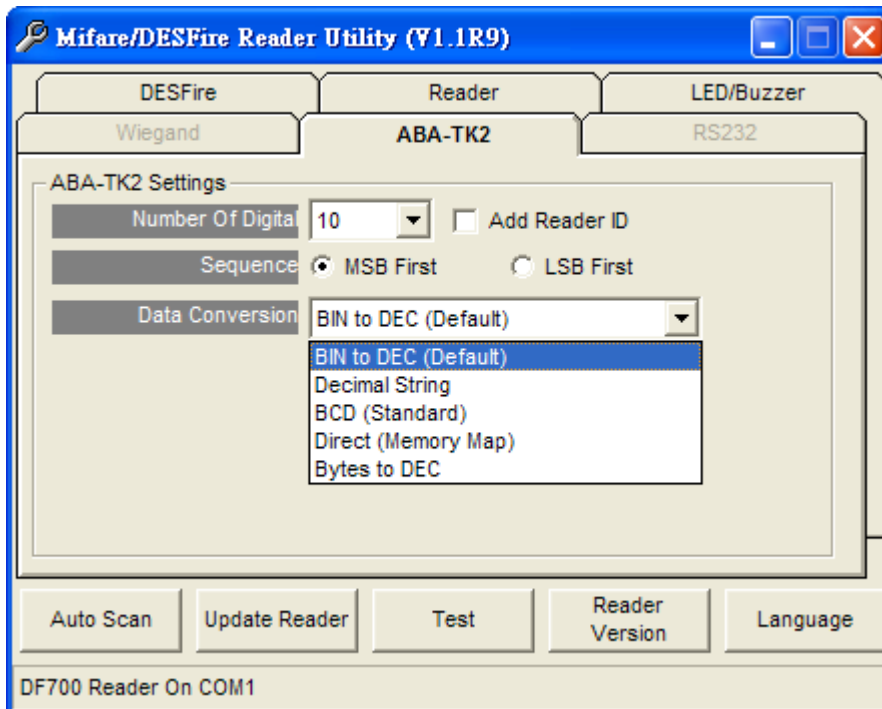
Mifare/DESFire Reader Utility (V1.1R9)

DESFire
Reader
LED/Buzzer
Wiegand
ABA-TK2
RS232

ABA-TK2 Settings
Number Of Digital
10
Add Reader ID
Sequence
MSB First
LSB First
Data Conversion
BIN to DEC (Default)
BIN to DEC (Default)
Decimal String
BCD (Standard)
Direct (Memory Map)
Bytes to DEC

Auto Scan
Update Reader
Test
Reader Version
Language

DF700 Reader On COM1